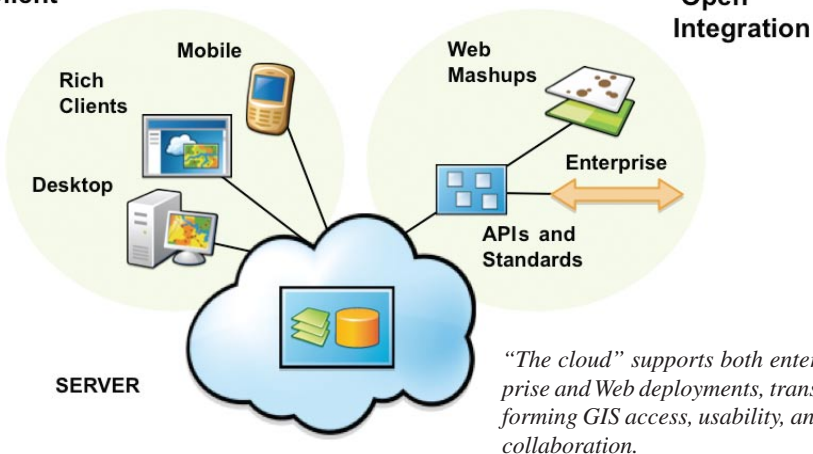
Client

Open Integration

Mobile

Rich Clients

Desktop

Web Mashups

Enterprise

APIs and Standards

SERVER

"The cloud" supports both enter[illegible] prise and Web deployments, trans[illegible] forming GIS access, usability, an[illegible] collaboration.